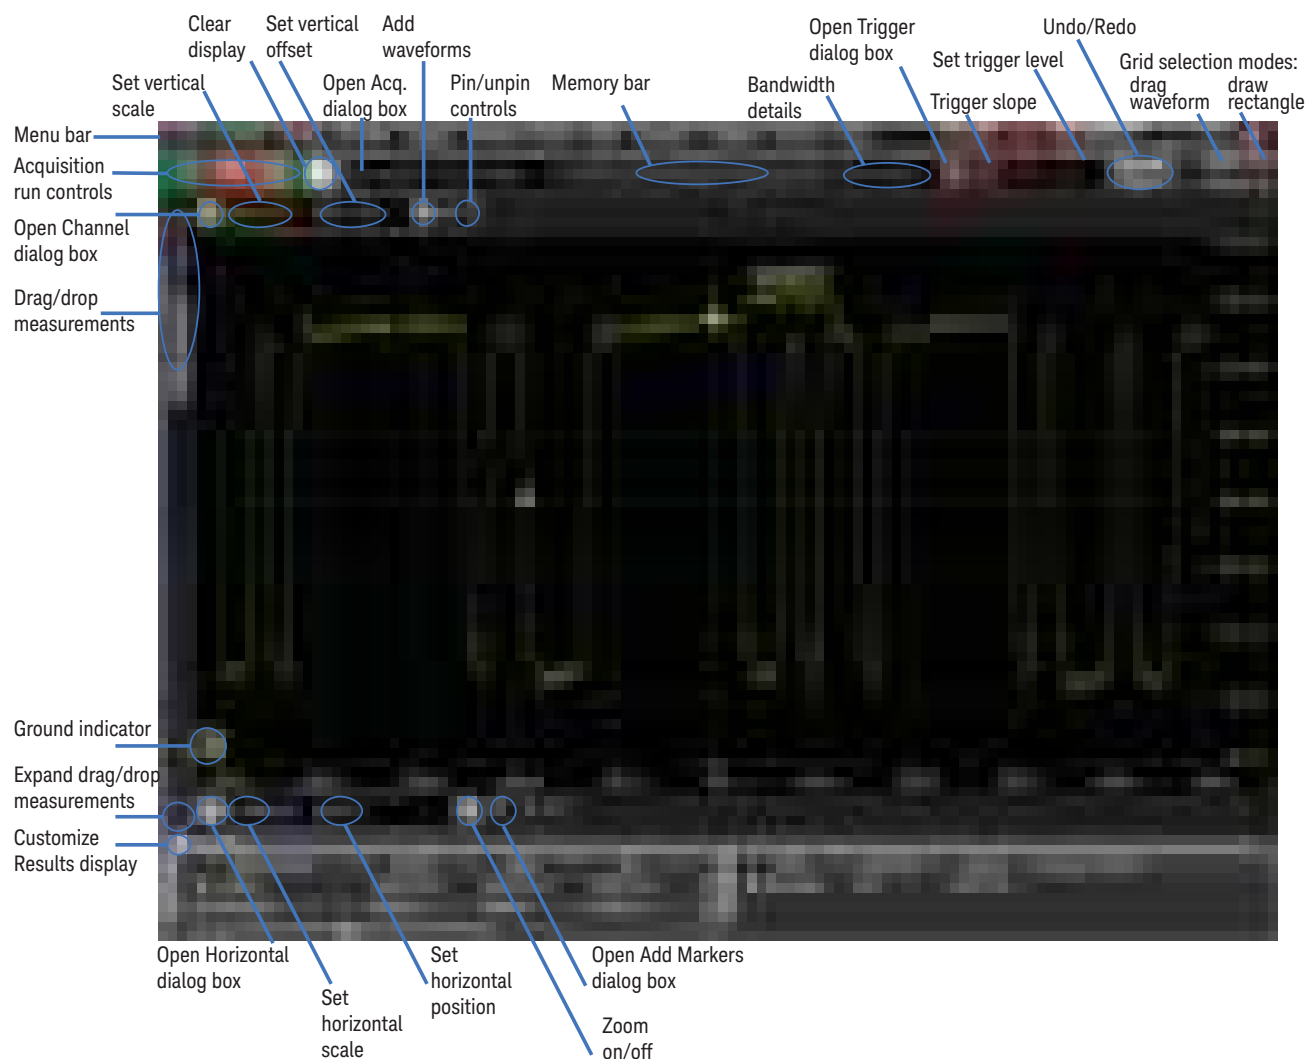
Clear display

Set vertical offset

Add waveforms

Open Trigger dialog box

Undo/Redo

Set vertical scale

Open Acq. dialog box

Pin/unpin controls

Memory bar

Bandwidth details

Set trigger level

Trigger slope

Grid selection modes: drag waveform draw rectangle

Menu bar

Acquisition run controls

Open Channel dialog box

Drag/drop measurements

Ground indicator

Expand drag/drop measurements

Customize Results display

Open Horizontal dialog box

Set horizontal scale

Set horizontal position

Zoom on/off

Open Add Markers dialog box